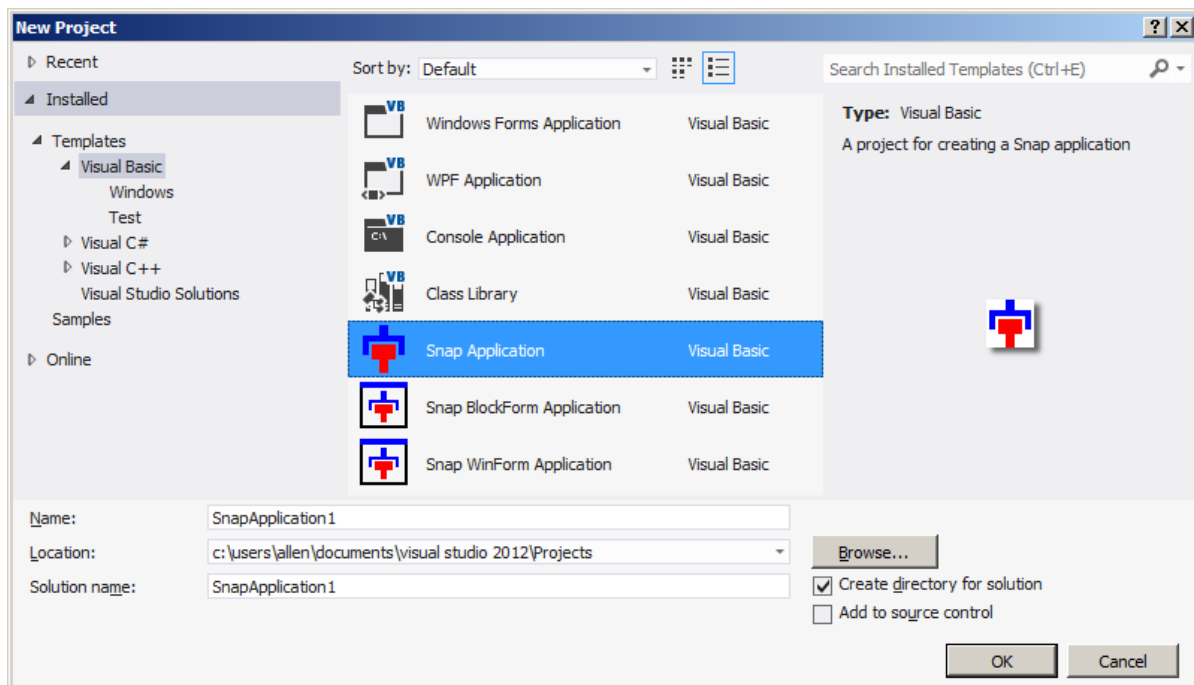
New Project

?

Recent

Installed

Templates

Visual Basic

Windows

Test

Visual C#

Visual C++

Visual Studio Solutions

Samples

Online

Sort by: Default

VB Windows Forms Application Visual Basic

VB WPF Application Visual Basic

VB C:\ Console Application Visual Basic

VB Class Library Visual Basic

Snap Application Visual Basic

Snap BlockForm Application Visual Basic

Snap WinForm Application Visual Basic

Search Installed Templates (Ctrl+E)

Type: Visual Basic

A project for creating a Snap application

Name: SnapApplication1

Location: c:\users\allen\documents\visual studio 2012\Projects

Browse...

Solution name: SnapApplication1

Create directory for solution

Add to source control

OK

Cancel